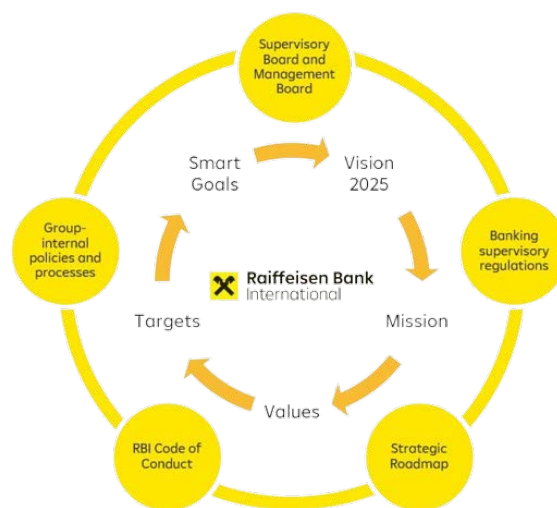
Supervisory Board and Management Board

Smart Goals

Vision 2025

Group-internal policies and processes

Banking supervisory regulations

Raiffeisen Bank International

Targets

Mission

Values

RBI Code of Conduct

Strategic Roadmap